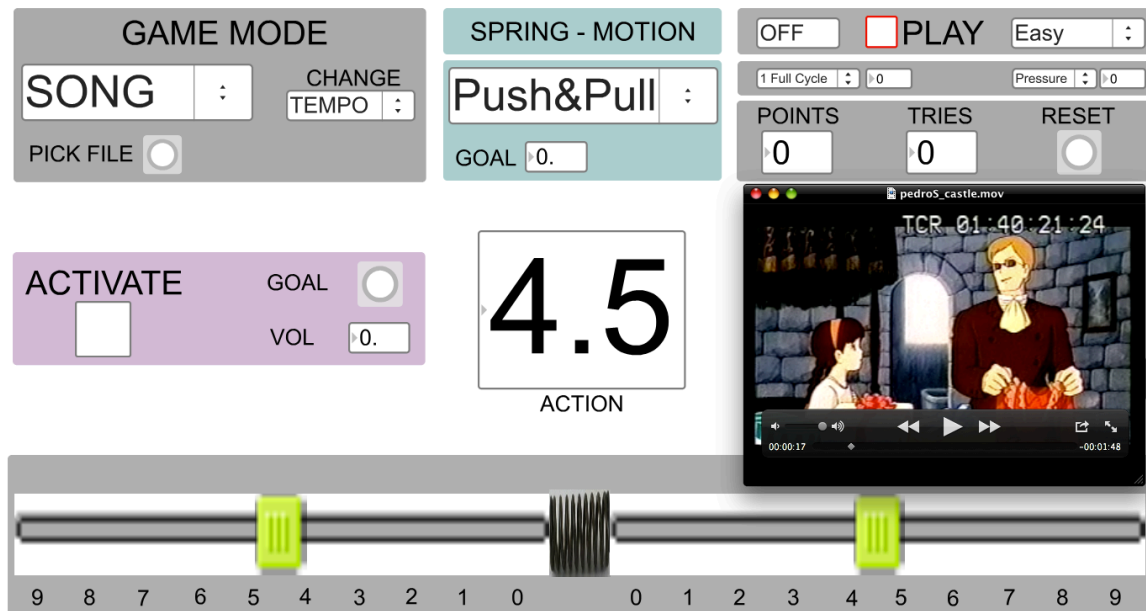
GAME MODE

SONG

CHANGE

TEMPO

PICK FILE

SPRING - MOTION

Push&Pull

GOAL 0.

OFF PLAY Easy

1 Full Cycle 0 Pressure 0

POINTS TRIES RESET

0 0

pedroS_castle.mov

TCR 01:40:21:24

00:00:17 -00:01:48

ACTIVATE

GOAL

VOL 0.

4.5

ACTION

9 8 7 6 5 4 3 2 1 0 0 1 2 3 4 5 6 7 8 9